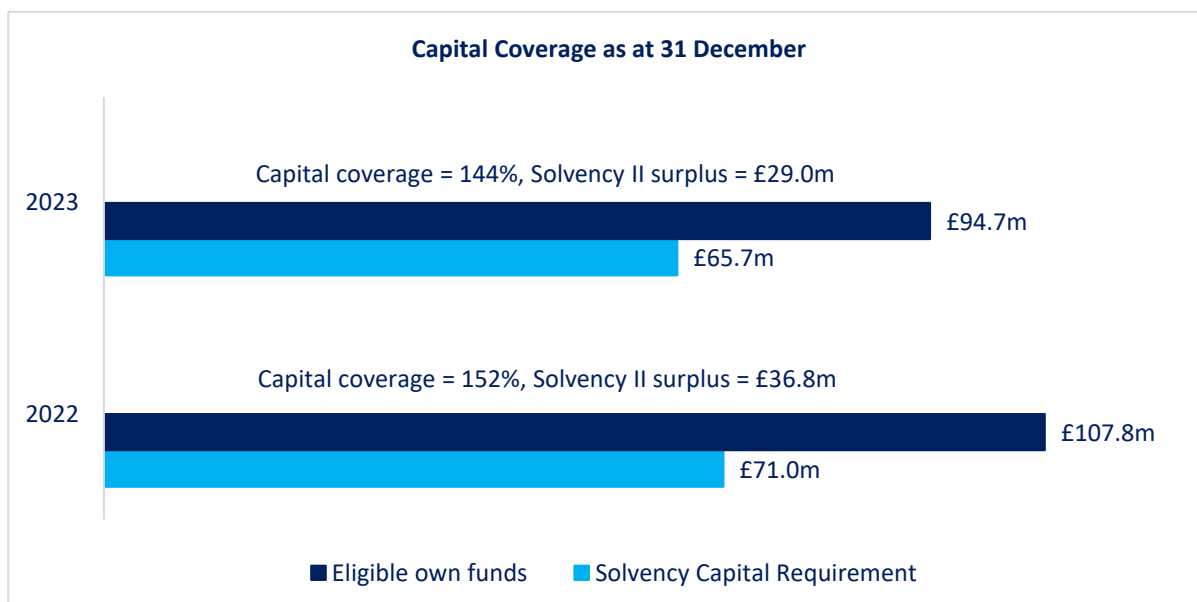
Capital Coverage as at 31 December

Capital coverage = 144%, Solvency II surplus = £29.0m

2023

£94.7m

£65.7m

Capital coverage = 152%, Solvency II surplus = £36.8m

2022

£107.8m

£71.0m

Eligible own funds Solvency Capital Requirement